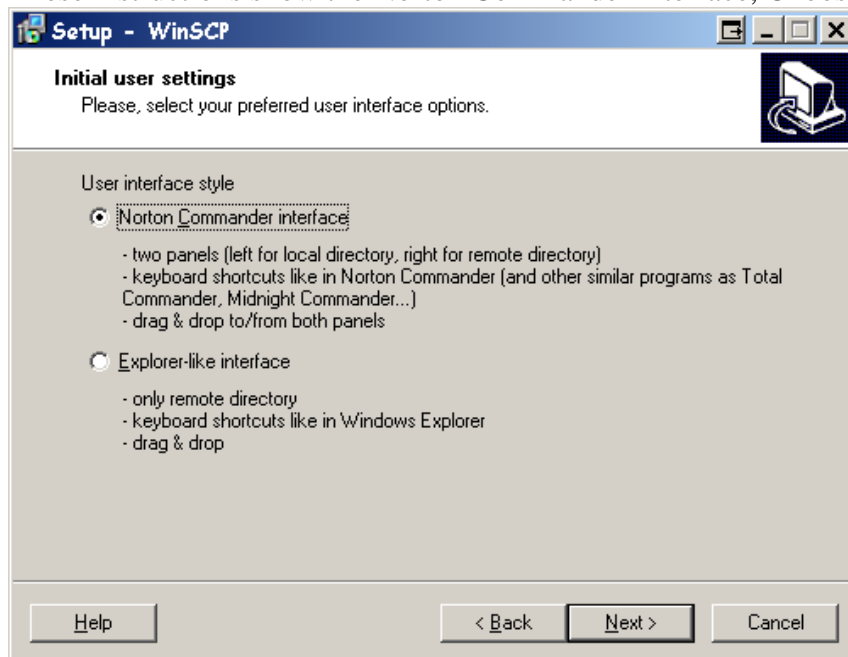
Setup - WinSCP

Initial user settings
Please, select your preferred user interface options.

User interface style

Norton Commander interface

- two panels (left for local directory, right for remote directory)
- keyboard shortcuts like in Norton Commander (and other similar programs as Total Commander, Midnight Commander...)
- drag & drop to/from both panels

Explorer-like interface

- only remote directory
- keyboard shortcuts like in Windows Explorer
- drag & drop

Help

< Back

Next >

Cancel